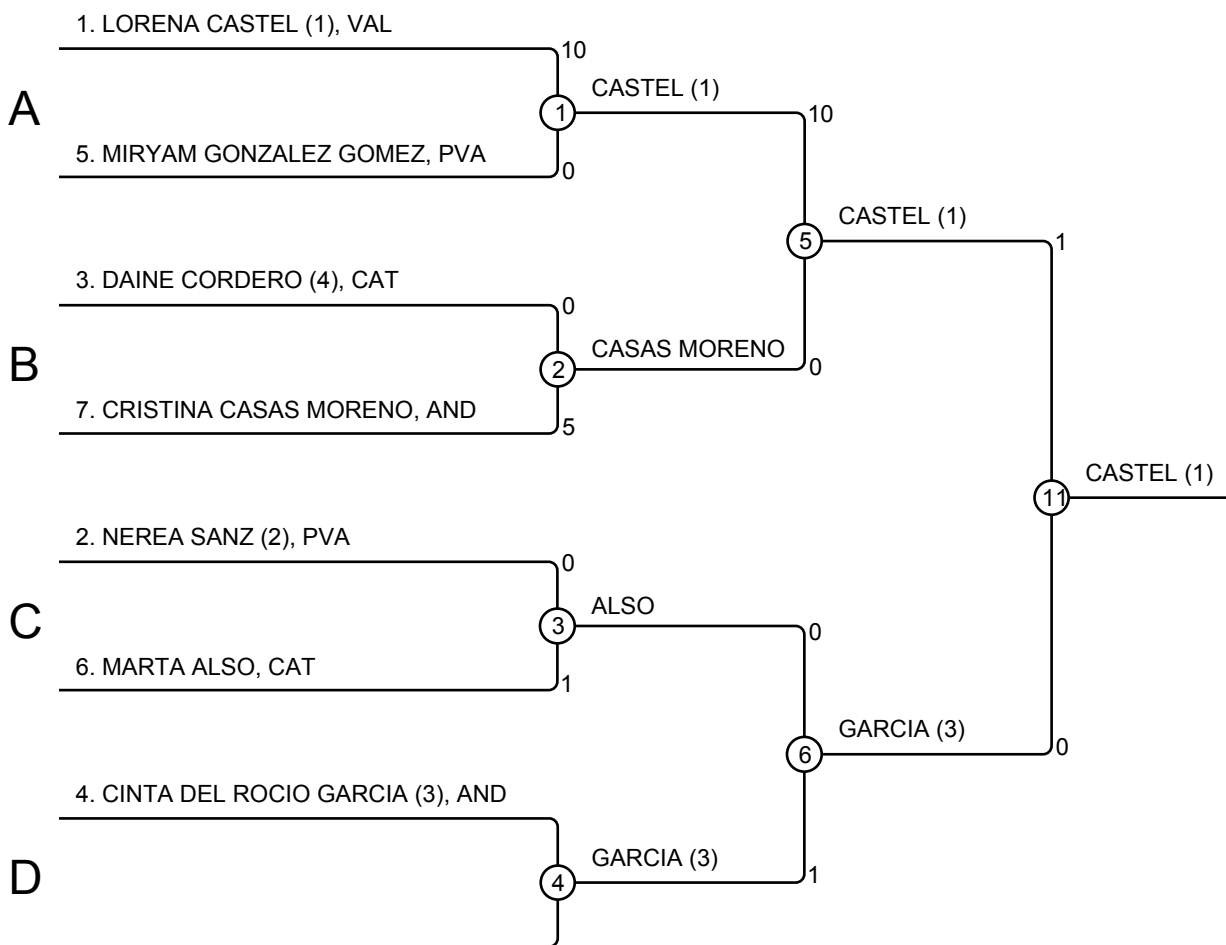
1. LORENA CASTEL (1), VAL
10
A
1
CASTEL (1)
10
5. MIRYAM GONZALEZ GOMEZ, PVA
0
5
CASTEL (1)
1
3. DAINE CORDERO (4), CAT
0
B
2
CASAS MORENO
0
7. CRISTINA CASAS MORENO, AND
5
11
CASTEL (1)
2. NEREA SANZ (2), PVA
0
C
3
ALSO
0
6. MARTA ALSO, CAT
1
6
GARCIA (3)
0
4. CINTA DEL ROCIO GARCIA (3), AND
D
4
GARCIA (3)
1